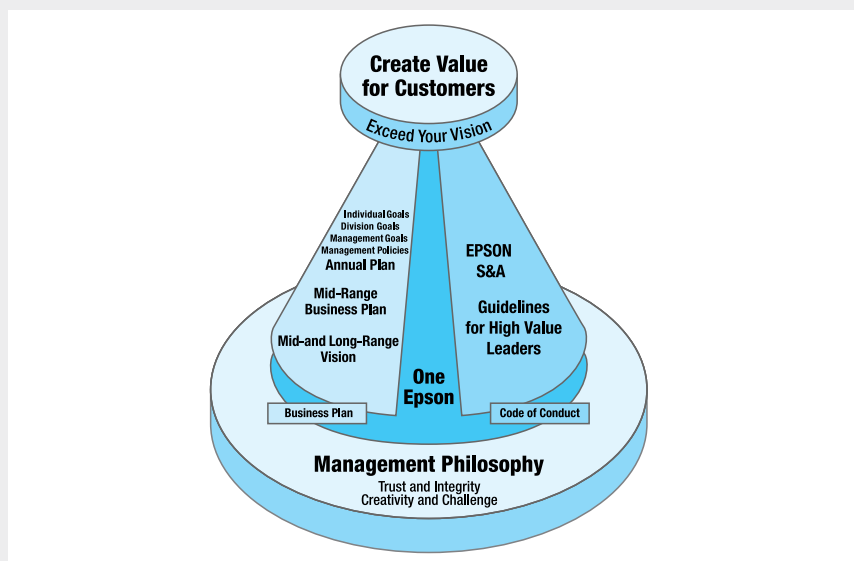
Create Value for Customers

Exceed Your Vision

Individual Goals
Division Goals
Management Goals
Management Policies
Annual Plan

Mid-Range Business Plan

Mid-and Long-Range Vision

Business Plan

One Epson

EPSON S&A

Guidelines for High Value Leaders

Code of Conduct

Management Philosophy

Trust and Integrity
Creativity and Challenge